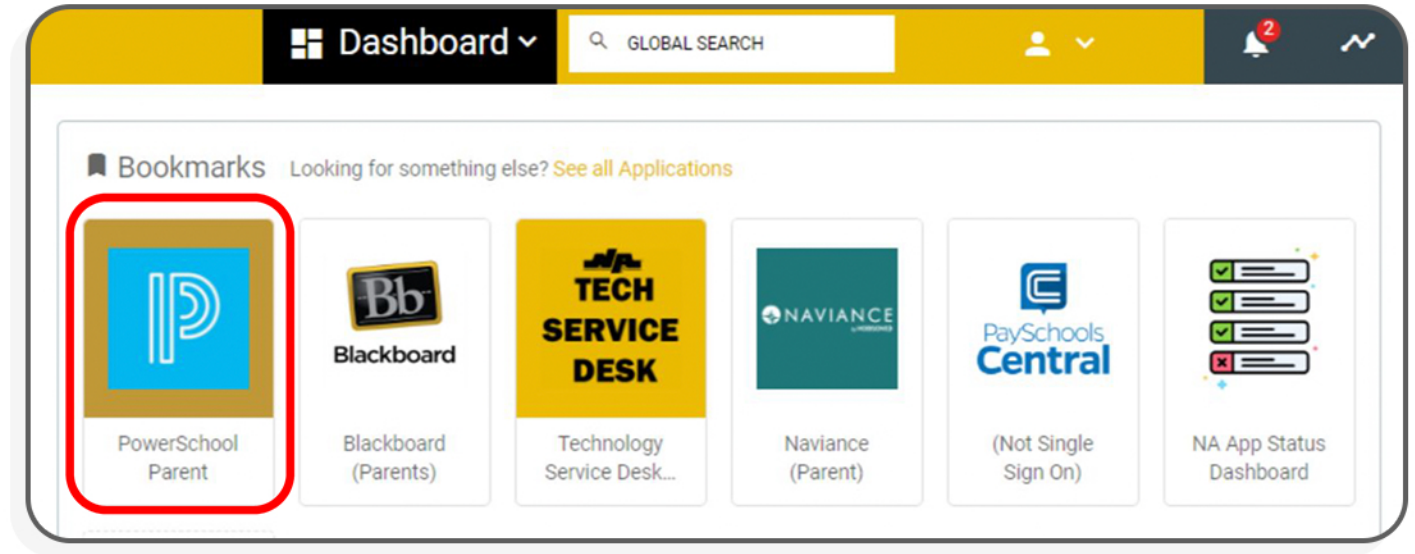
Dashboard

GLOBAL SEARCH

2

Bookmarks Looking for something else? See all Applications

PowerSchool Parent

Bb Blackboard

Blackboard (Parents)

TECH SERVICE DESK

Technology Service Desk...

NAVIANCE

Naviance (Parent)

PaySchools Central

(Not Single Sign On)

NA App Status Dashboard